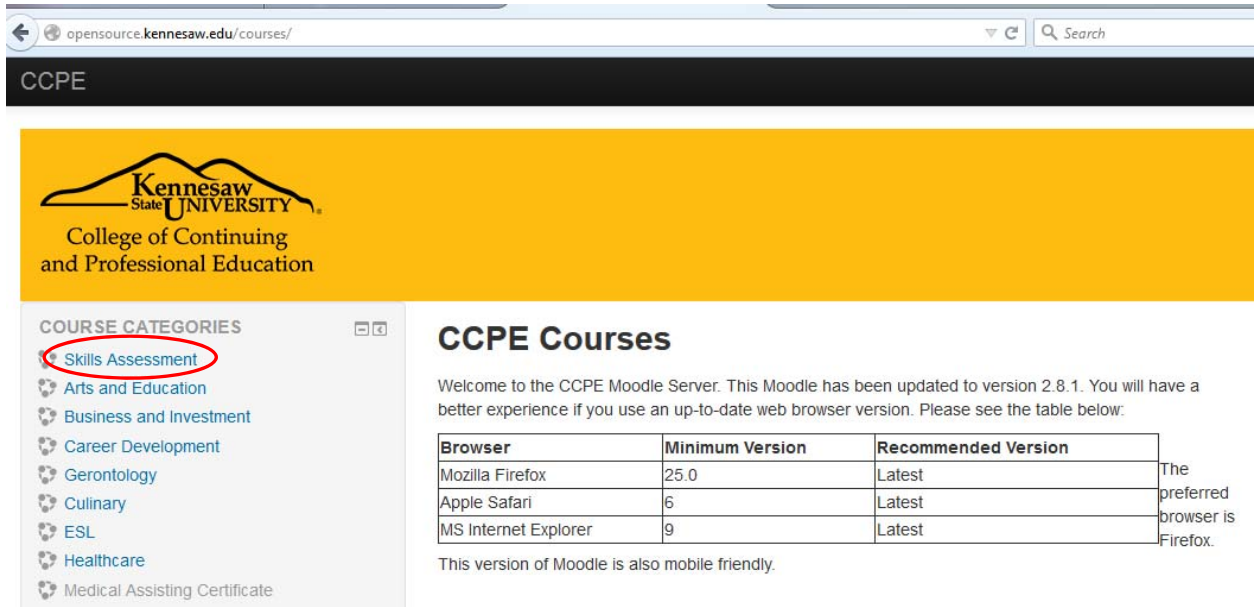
opensource.kennesaw.edu/courses/

Search

CCPE

Kennesaw State University
College of Continuing and Professional Education

COURSE CATEGORIES

Skills Assessment
Arts and Education
Business and Investment
Career Development
Gerontology
Culinary
ESL
Healthcare
Medical Assisting Certificate

CCPE Courses

Welcome to the CCPE Moodle Server. This Moodle has been updated to version 2.8.1. You will have a better experience if you use an up-to-date web browser version. Please see the table below:

| Browser | Minimum Version | Recommended Version |
|---|---|---|
| Mozilla Firefox | 25.0 | Latest |
| Apple Safari | 6 | Latest |
| MS Internet Explorer | 9 | Latest |

The preferred browser is Firefox.

This version of Moodle is also mobile friendly.